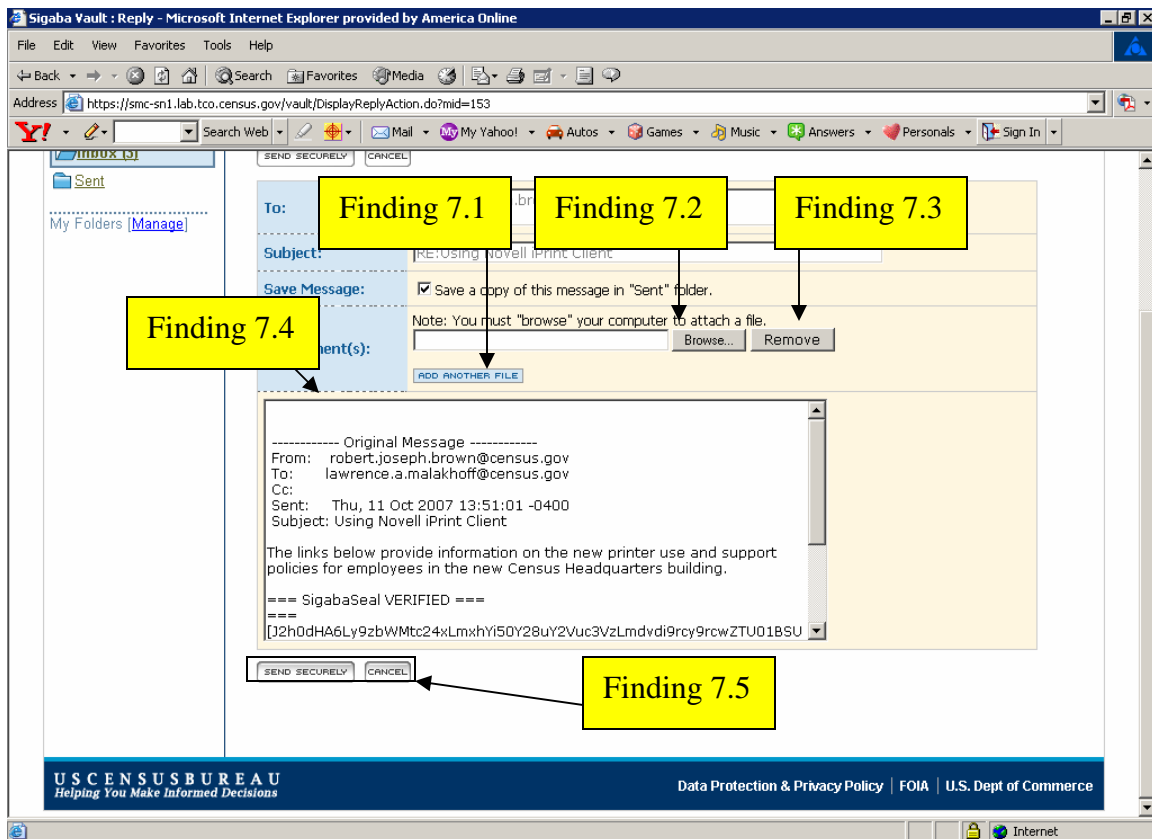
Sigaba Vault : Reply - Microsoft Internet Explorer provided by America Online

File Edit View Favorites Tools Help

Back Search Favorites Media

Address https://smc-sn1.lab.tco.census.gov/vault/DisplayReplyAction.do?mid=153

Y! Search Web Mail My Yahoo! Autos Games Music Answers Personals Sign In

Inbox (3)

Sent

My Folders [Manage]

SEND SECURELY CANCEL

To: .br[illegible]

Finding 7.1

Finding 7.2

Finding 7.3

Subject: RE:Using Novell iPrint Client

Save Message: Save a copy of this message in "Sent" folder.

Finding 7.4

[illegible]ment(s): Note: You must "browse" your computer to attach a file.

Browse... Remove

ADD ANOTHER FILE

------------ Original Message ------------
From: robert.joseph.brown@census.gov
To: lawrence.a.malakhoff@census.gov
Cc:
Sent: Thu, 11 Oct 2007 13:51:01 -0400
Subject: Using Novell iPrint Client

The links below provide information on the new printer use and support policies for employees in the new Census Headquarters building.

=== SigabaSeal VERIFIED ===
===
[J2h0dHA6Ly9zbWMtc24xLmxhYi50Y28uY2Vuc3VzLmdvdi9rcy9rcwZTU01BSU

SEND SECURELY CANCEL

Finding 7.5

USCENSUSBUREAU
Helping You Make Informed Decisions

Data Protection & Privacy Policy | FOIA | U.S. Dept of Commerce

Internet